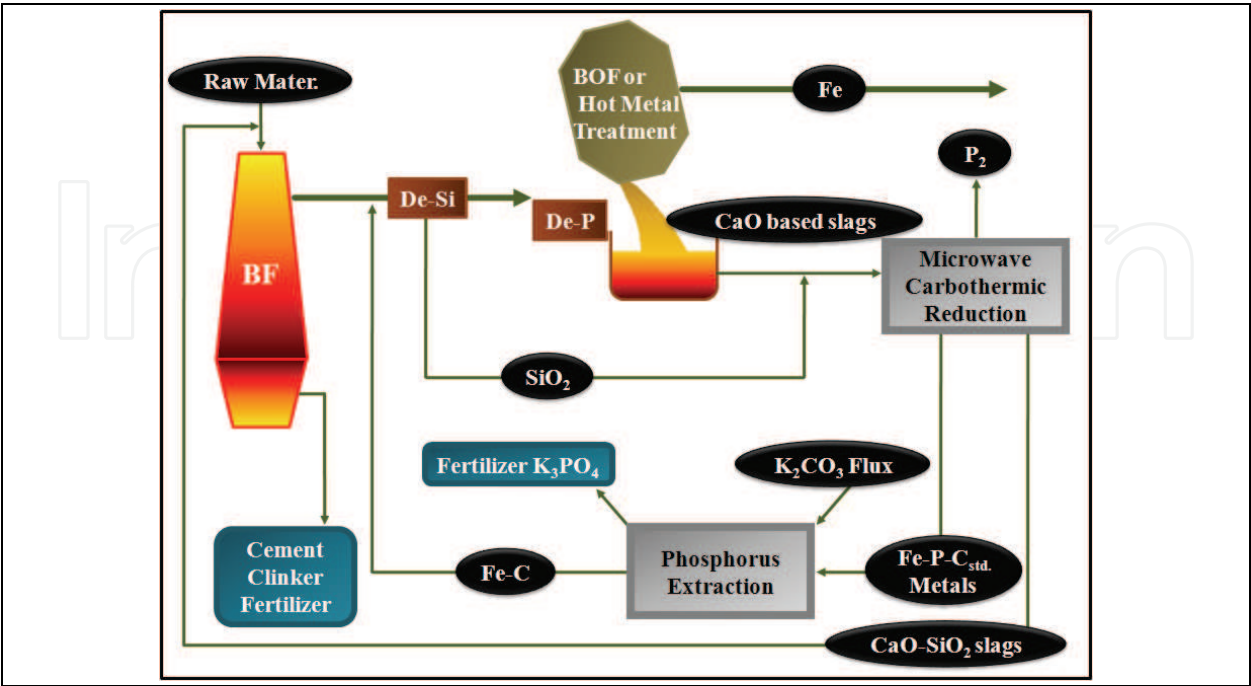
Raw Mater.

BOF or Hot Metal Treatment

Fe

$P_2$

BF

De-Si

De-P

CaO based slags

Microwave Carbothermic Reduction

$SiO_2$

Fertilizer $K_3PO_4$

$K_2CO_3$ Flux

Cement Clinker Fertilizer

Fe-C

Phosphorus Extraction

Fe-P-$C_{std.}$ Metals

CaO-$SiO_2$ slags